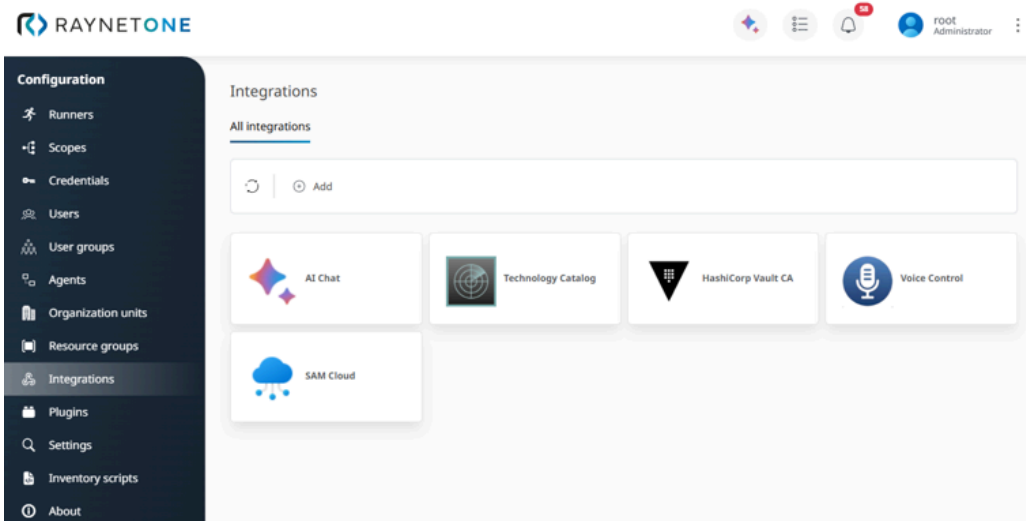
RAYNETONE

58

root
Administrator

Configuration
Runners
Scopes
Credentials
Users
User groups
Agents
Organization units
Resource groups
Integrations
Plugins
Settings
Inventory scripts
About

Integrations

All integrations

Add

AI Chat

Technology Catalog

HashiCorp Vault CA

Voice Control

SAM Cloud